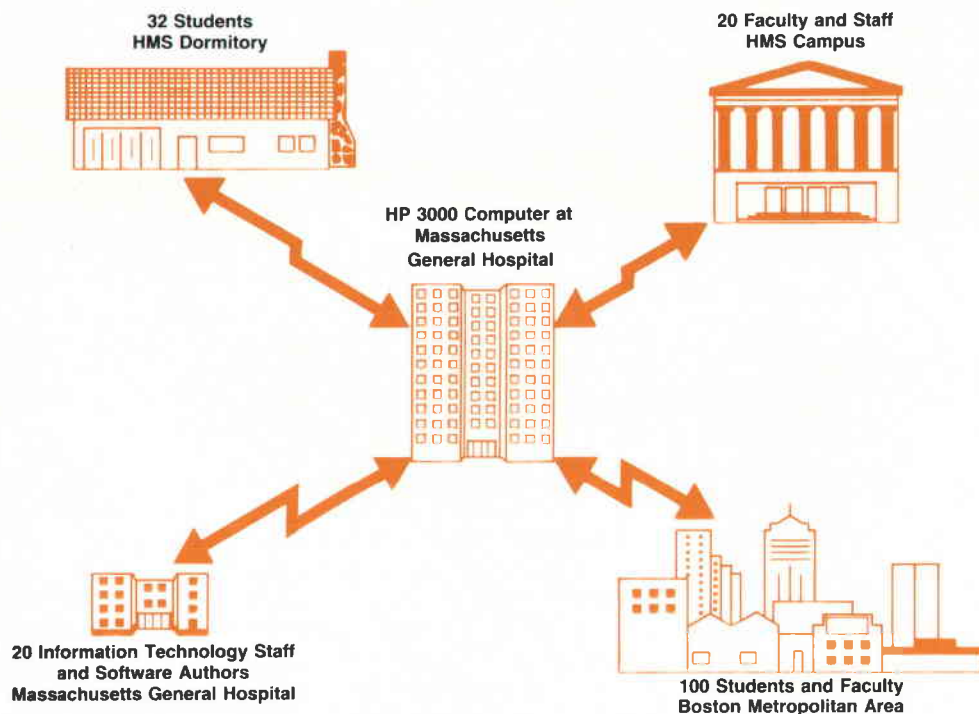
32 Students
HMS Dormitory

20 Faculty and Staff
HMS Campus

HP 3000 Computer at
Massachusetts
General Hospital

20 Information Technology Staff
and Software Authors
Massachusetts General Hospital

100 Students and Faculty
Boston Metropolitan Area